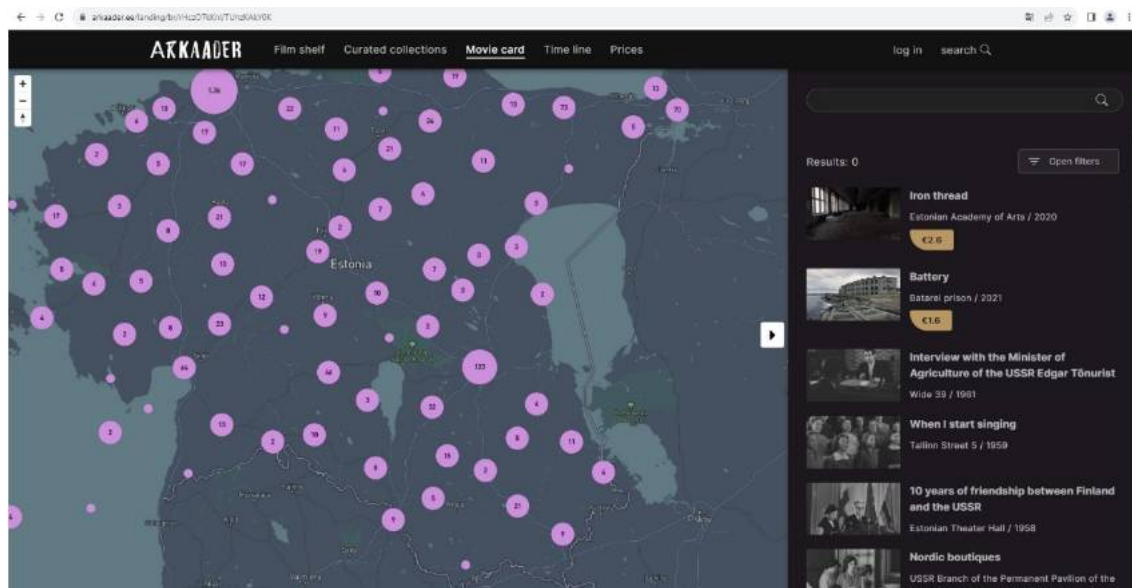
arkaader.ee/landing/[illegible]

AKKAADER Film shelf Curated collections Movie card Time line Prices

log in search

+
−

Estonia

Results: 0

Open filters

Iron thread
Estonian Academy of Arts / 2020
€2.6

Battery
Batarei prison / 2021
€1.6

Interview with the Minister of Agriculture of the USSR Edgar Tõnurist
Wide 39 / 1961

When I start singing
Tallinn Street 5 / 1959

10 years of friendship between Finland and the USSR
Estonian Theater Hall / 1958

Nordic boutiques
USSR Branch of the Permanent Pavilion of the